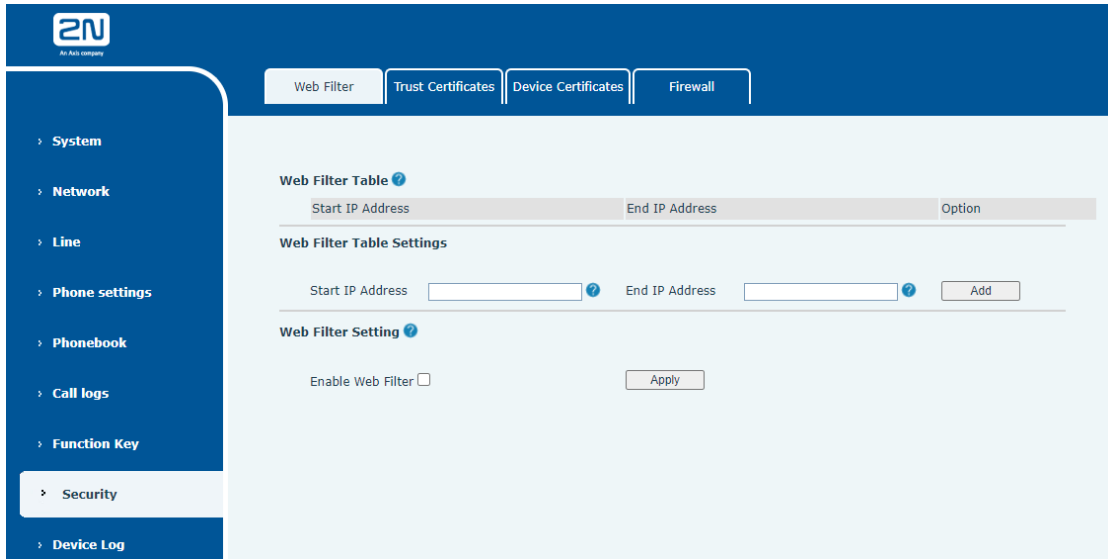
2N
An Axis company

Web Filter | Trust Certificates | Device Certificates | Firewall

› System
› Network
› Line
› Phone settings
› Phonebook
› Call logs
› Function Key
› Security
› Device Log

Web Filter Table

| Start IP Address | End IP Address | Option |
|---|---|---|

Web Filter Table Settings

Start IP Address [ ] End IP Address [ ] Add

Web Filter Setting

Enable Web Filter Apply